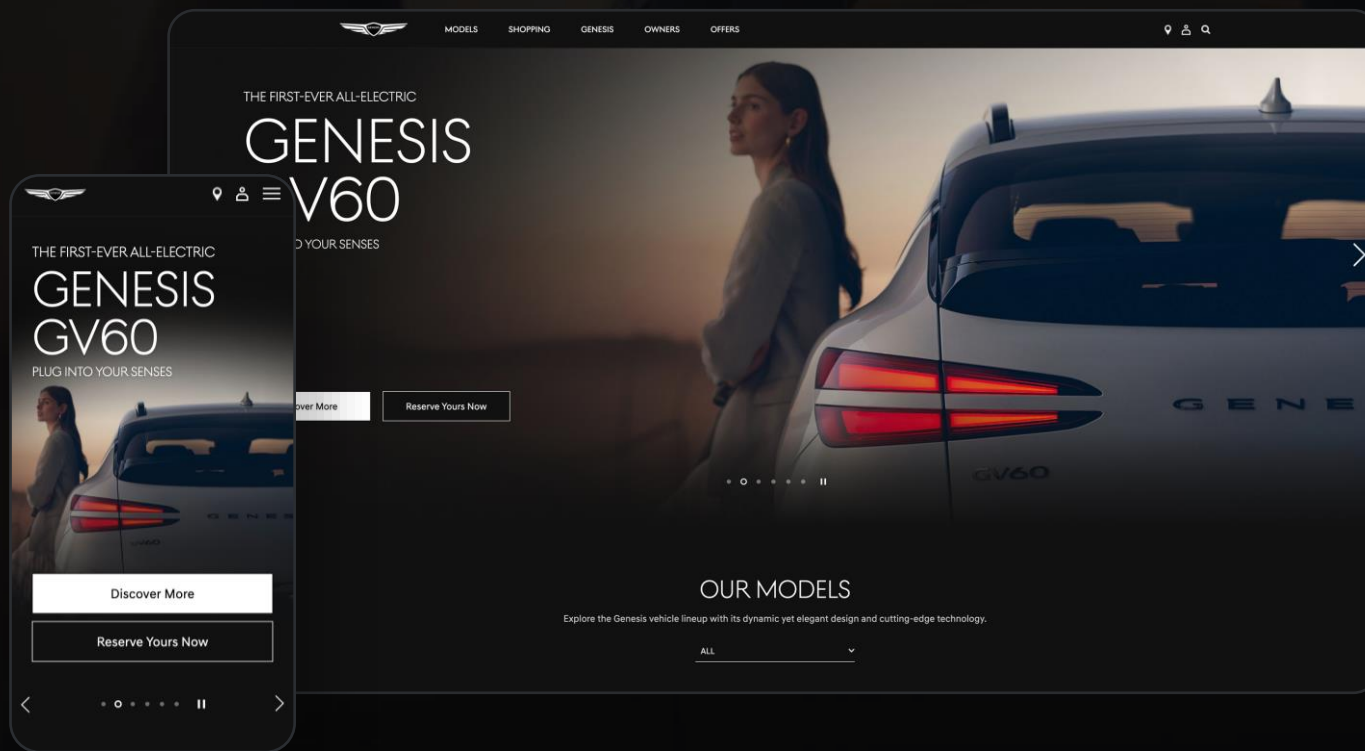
MODELS SHOPPING GENESIS OWNERS OFFERS

THE FIRST-EVER ALL-ELECTRIC

GENESIS

V60

O YOUR SENSES

over More

Reserve Yours Now

GENE

GV60

THE FIRST-EVER ALL-ELECTRIC

GENESIS

GV60

PLUG INTO YOUR SENSES

GENES

GV60

Discover More

Reserve Yours Now

OUR MODELS

Explore the Genesis vehicle lineup with its dynamic yet elegant design and cutting-edge technology.

ALL